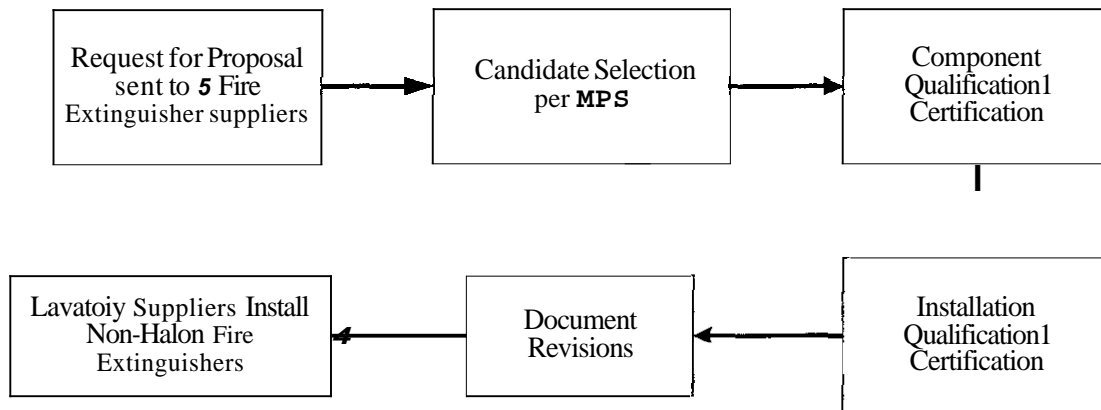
Request for Proposal sent to *5* Fire Extinguisher suppliers

Candidate Selection per **MPS**

Component Qualification1 Certification

Lavatoiy Suppliers Install Non-Halon Fire Extinguishers

*4*

Document Revisions

Installation Qualification1 Certification